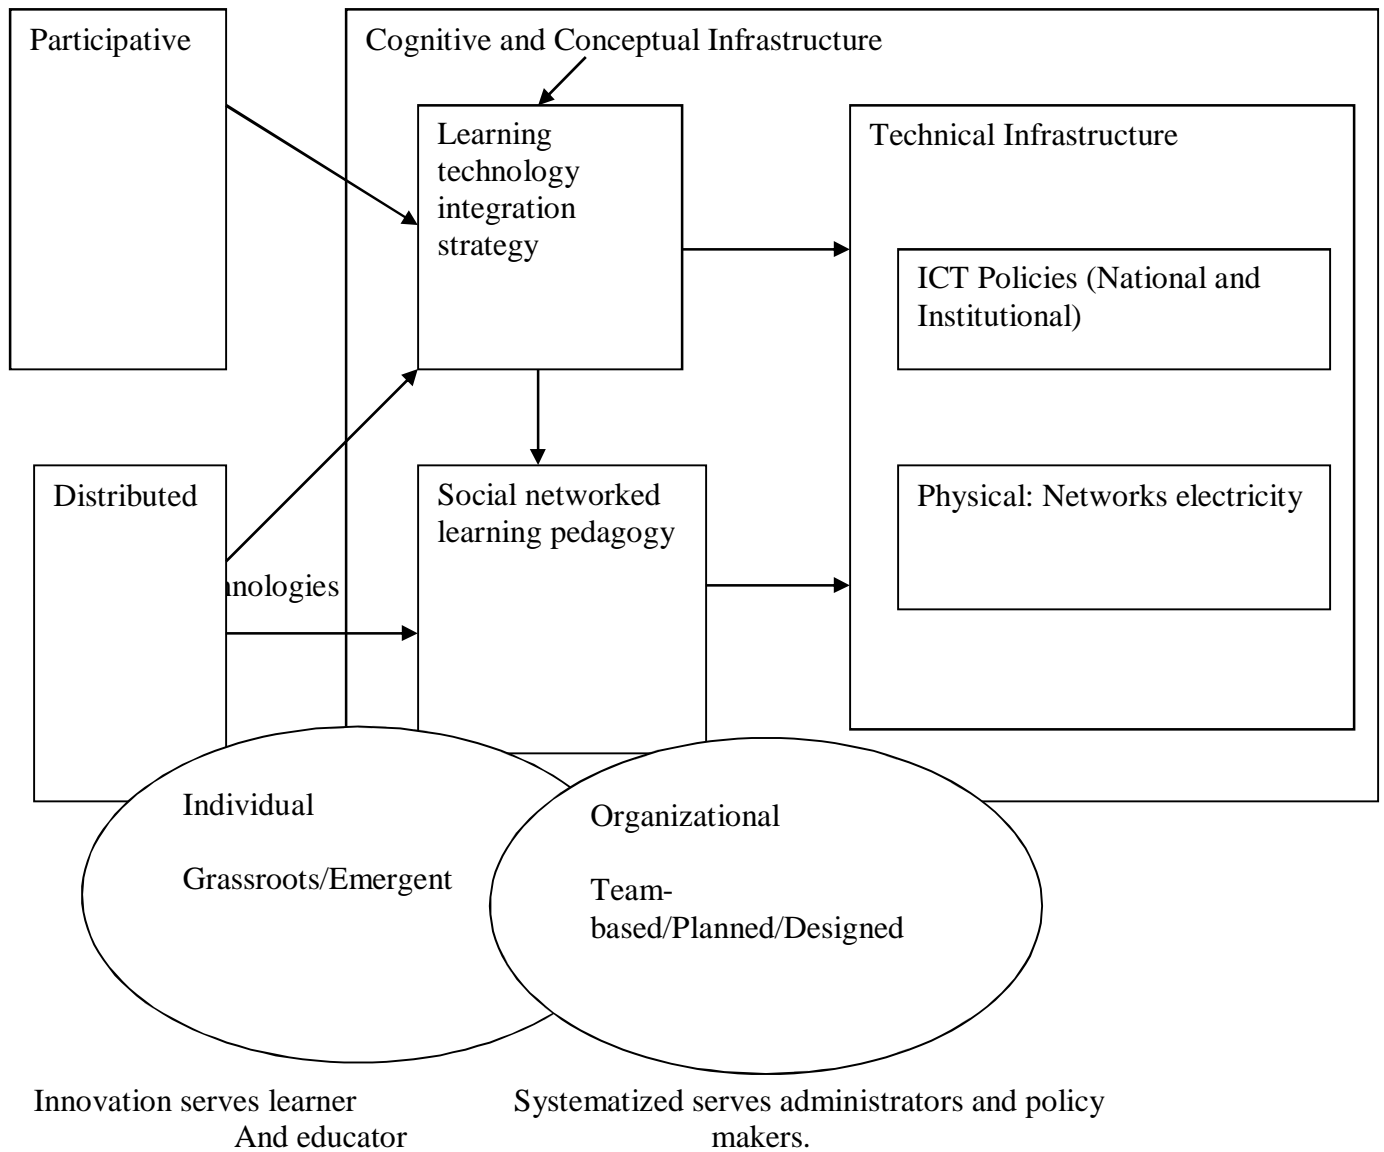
Participative

Cognitive and Conceptual Infrastructure

Learning technology integration strategy

Technical Infrastructure

ICT Policies (National and Institutional)

Distributed

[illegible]nologies

Social networked learning pedagogy

Physical: Networks electricity

Individual

Grassroots/Emergent

Organizational

Team-based/Planned/Designed

Innovation serves learner And educator

Systematized serves administrators and policy makers.